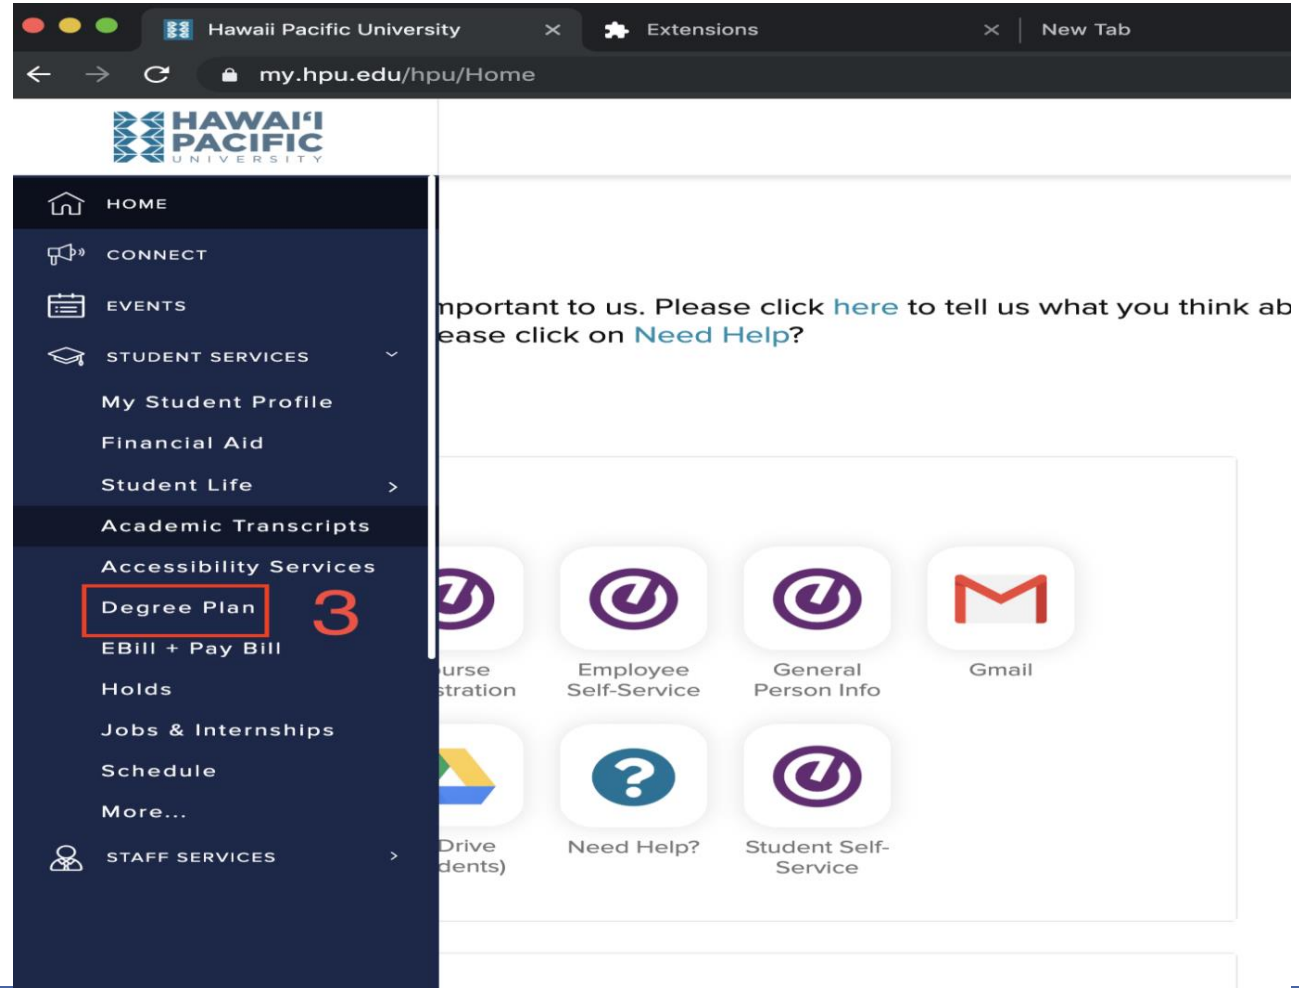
Hawaii Pacific University ×
Extensions ×
New Tab
my.hpu.edu/hpu/Home

HAWAIʻI PACIFIC UNIVERSITY

HOME
CONNECT
EVENTS
STUDENT SERVICES
My Student Profile
Financial Aid
Student Life
Academic Transcripts
Accessibility Services
Degree Plan
3
EBill + Pay Bill
Holds
Jobs & Internships
Schedule
More...
STAFF SERVICES

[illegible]mportant to us. Please click here to tell us what you think ab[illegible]
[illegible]ease click on Need Help?

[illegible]urse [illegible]stration
Employee Self-Service
General Person Info
Gmail
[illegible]Drive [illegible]dents)
Need Help?
Student Self-Service